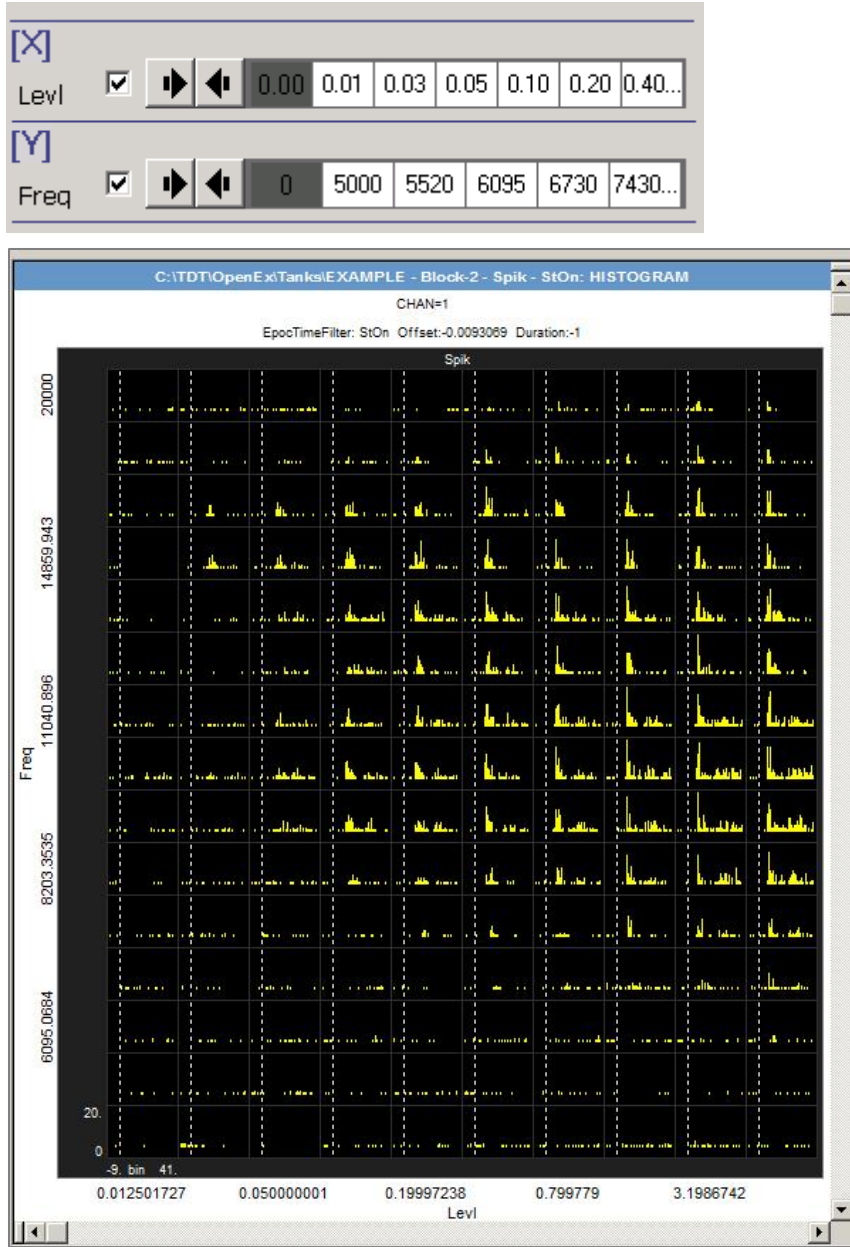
[X]
Levl

0.00 | 0.01 | 0.03 | 0.05 | 0.10 | 0.20 | 0.40...

[Y]
Freq

0 | 5000 | 5520 | 6095 | 6730 | 7430...

C:\TDT\OpenEx\Tanks\EXAMPLE - Block-2 - Spik - StOn: HISTOGRAM

CHAN=1

EpocTimeFilter: StOn Offset:-0.0093069 Duration:-1

Spik

20000

14859.943

11040.896

Freq

8203.3535

6095.0684

20.

0

-9. bin 41.

0.012501727 0.050000001 0.19997238 0.799779 3.1986742

Levl